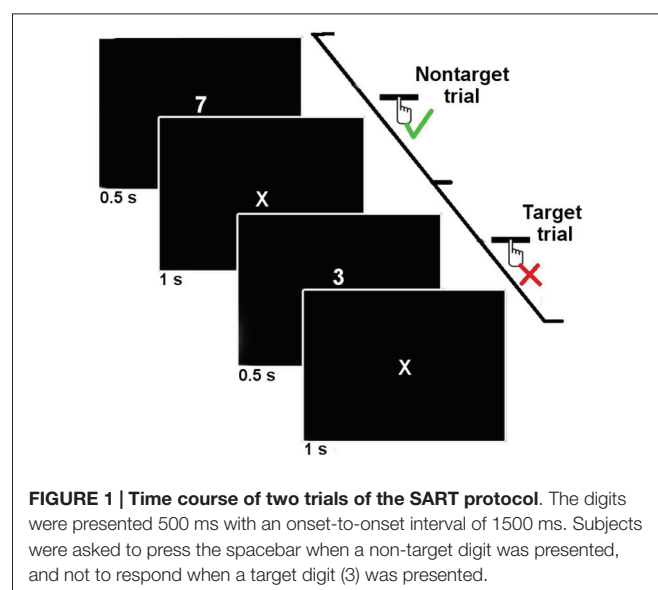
7

0.5 s

X

1 s

3

0.5 s

X

1 s

Nontarget trial

Target trial

**FIGURE 1 | Time course of two trials of the SART protocol**. The digits were presented 500 ms with an onset-to-onset interval of 1500 ms. Subjects were asked to press the spacebar when a non-target digit was presented, and not to respond when a target digit (3) was presented.